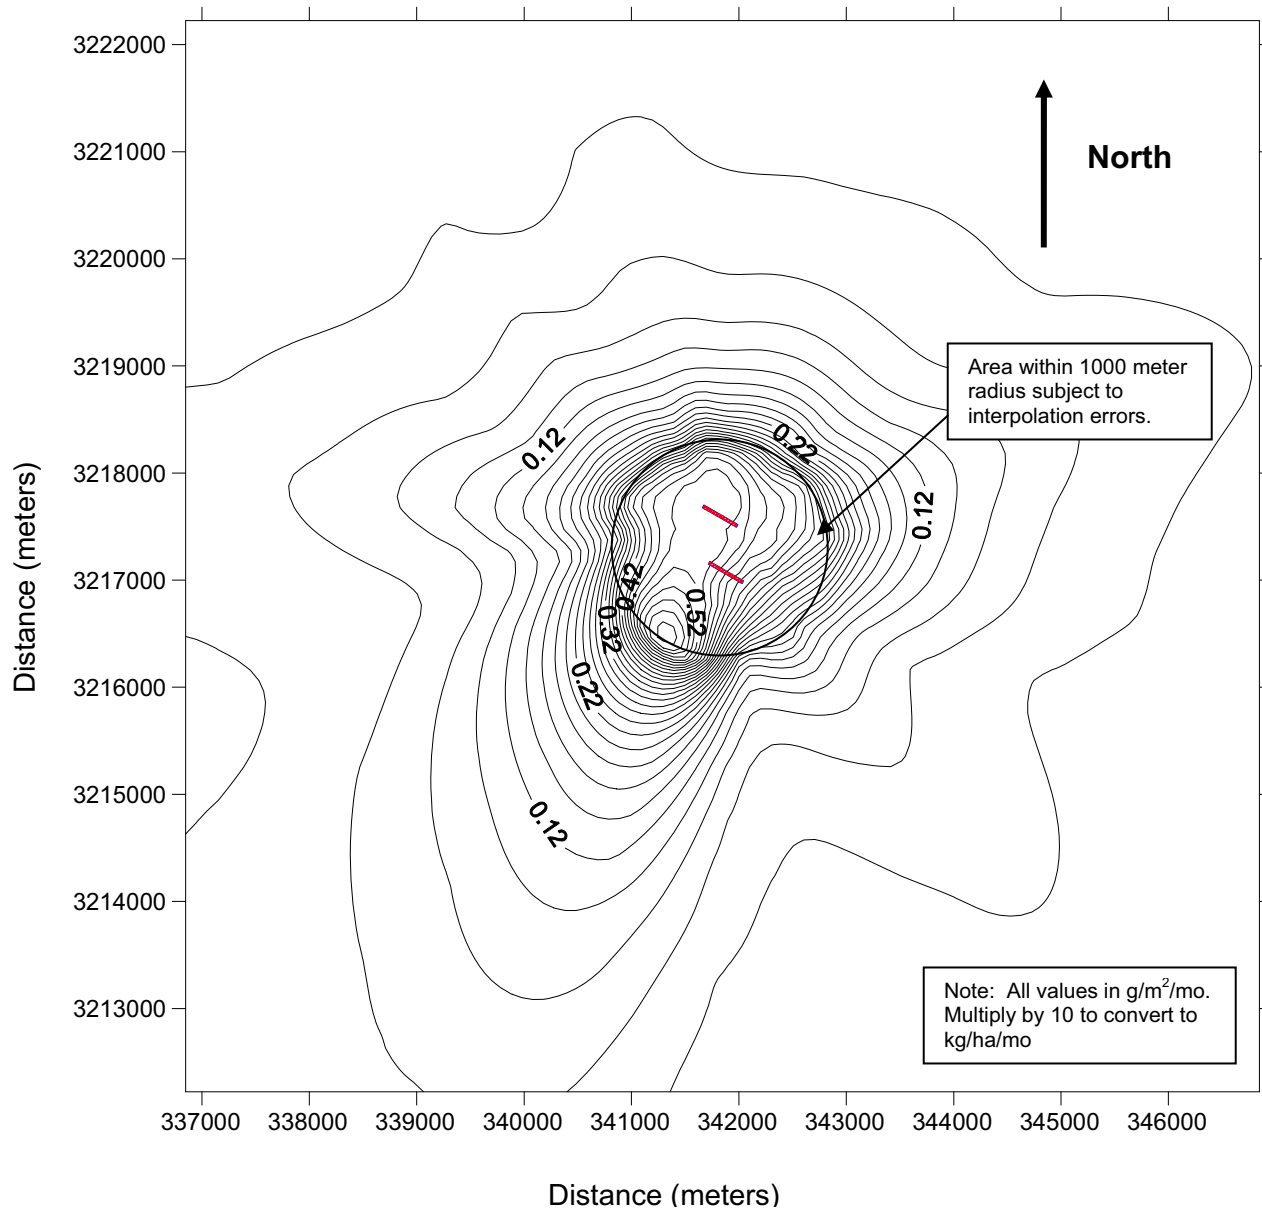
North

Area within 1000 meter radius subject to interpolation errors.

0.12
0.22
0.12
0.42
0.52
0.32
0.22
0.12

Note: All values in g/m$^2$/mo. Multiply by 10 to convert to kg/ha/mo

3222000
3221000
3220000
3219000
3218000
3217000
3216000
3215000
3214000
3213000

Distance (meters)

337000 338000 339000 340000 341000 342000 343000 344000 345000 346000

Distance (meters)